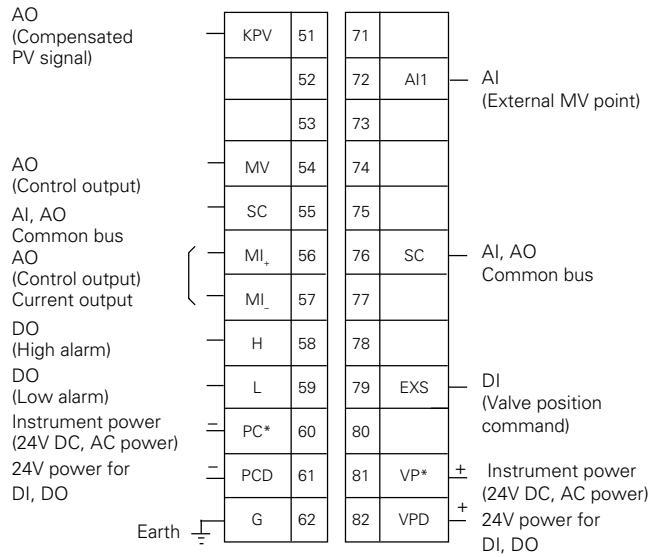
AO
(Compensated PV signal)

| KPV | 51 |
|---|---|
|  | 52 |
|  | 53 |
| MV | 54 |
| SC | 55 |
| $MI_+$ | 56 |
| $MI_-$ | 57 |
| H | 58 |
| L | 59 |
| PC* | 60 |
| PCD | 61 |
| G | 62 |

| 71 |  |
|---|---|
| 72 | AI1 |
| 73 |  |
| 74 |  |
| 75 |  |
| 76 | SC |
| 77 |  |
| 78 |  |
| 79 | EXS |
| 80 |  |
| 81 | VP* |
| 82 | VPD |

AI
(External MV point)

AO
(Control output)

AI, AO
Common bus

AO
(Control output)
Current output

AI, AO
Common bus

DO
(High alarm)

DO
(Low alarm)

DI
(Valve position command)

Instrument power
(24V DC, AC power)

24V power for
DI, DO

Earth

−

−

+

+

Instrument power
(24V DC, AC power)

24V power for
DI, DO